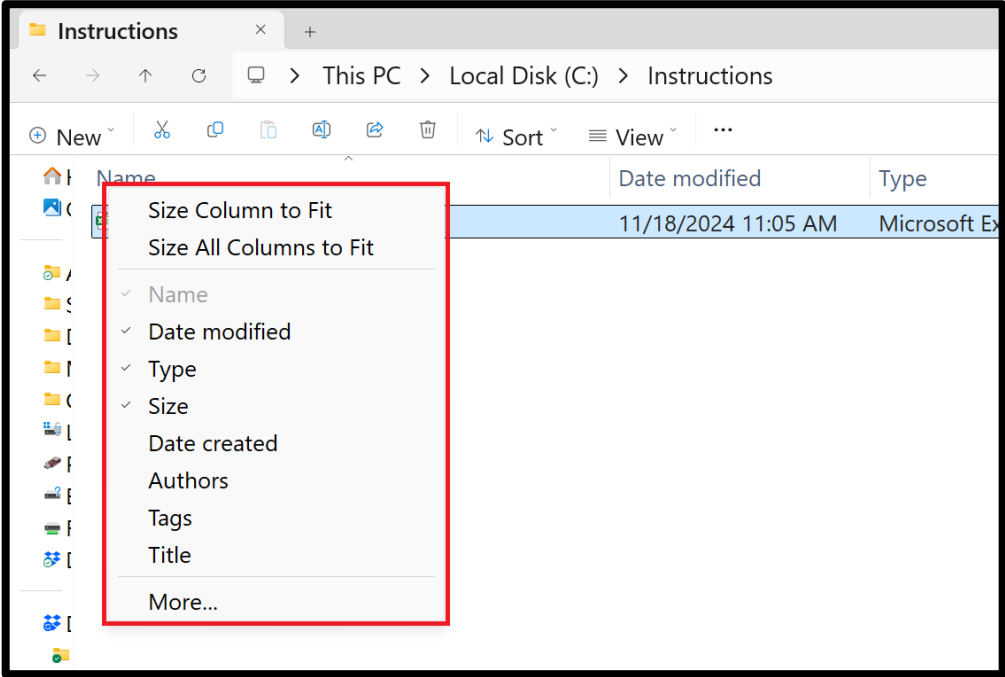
Instructions ×
+

This PC > Local Disk (C:) > Instructions

New Sort View ···

Name
Date modified
Type

11/18/2024 11:05 AM
Microsoft Ex

Size Column to Fit
Size All Columns to Fit
Name
Date modified
Type
Size
Date created
Authors
Tags
Title
More...